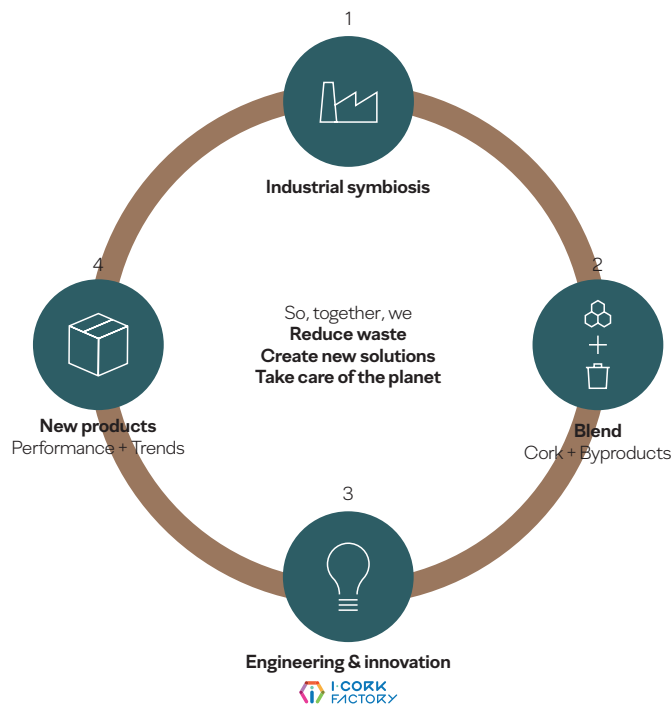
1

Industrial symbiosis

2

Blend
Cork + Byproducts

3

Engineering & innovation

I-CORK FACTORY

4

New products
Performance + Trends

So, together, we
**Reduce waste**
**Create new solutions**
**Take care of the planet**